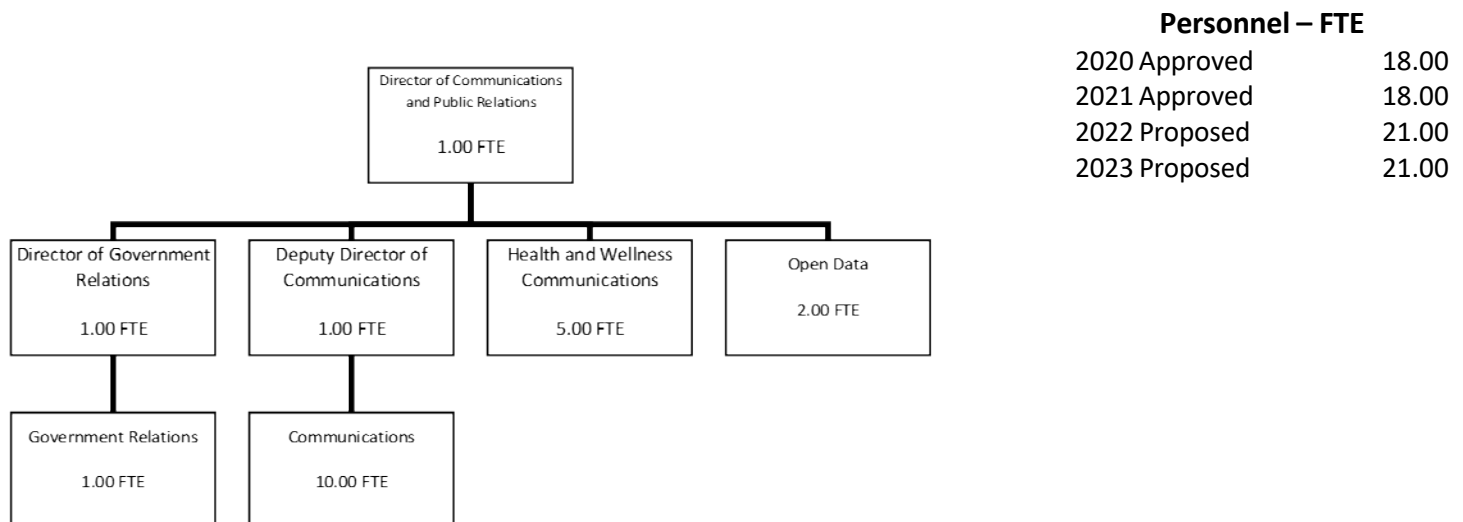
Personnel – FTE

| | |
|---|---|
| 2020 Approved | 18.00 |
| 2021 Approved | 18.00 |
| 2022 Proposed | 21.00 |
| 2023 Proposed | 21.00 |

Director of Communications and Public Relations

1.00 FTE

Director of Government Relations

1.00 FTE

Deputy Director of Communications

1.00 FTE

Health and Wellness Communications

5.00 FTE

Open Data

2.00 FTE

Government Relations

1.00 FTE

Communications

10.00 FTE